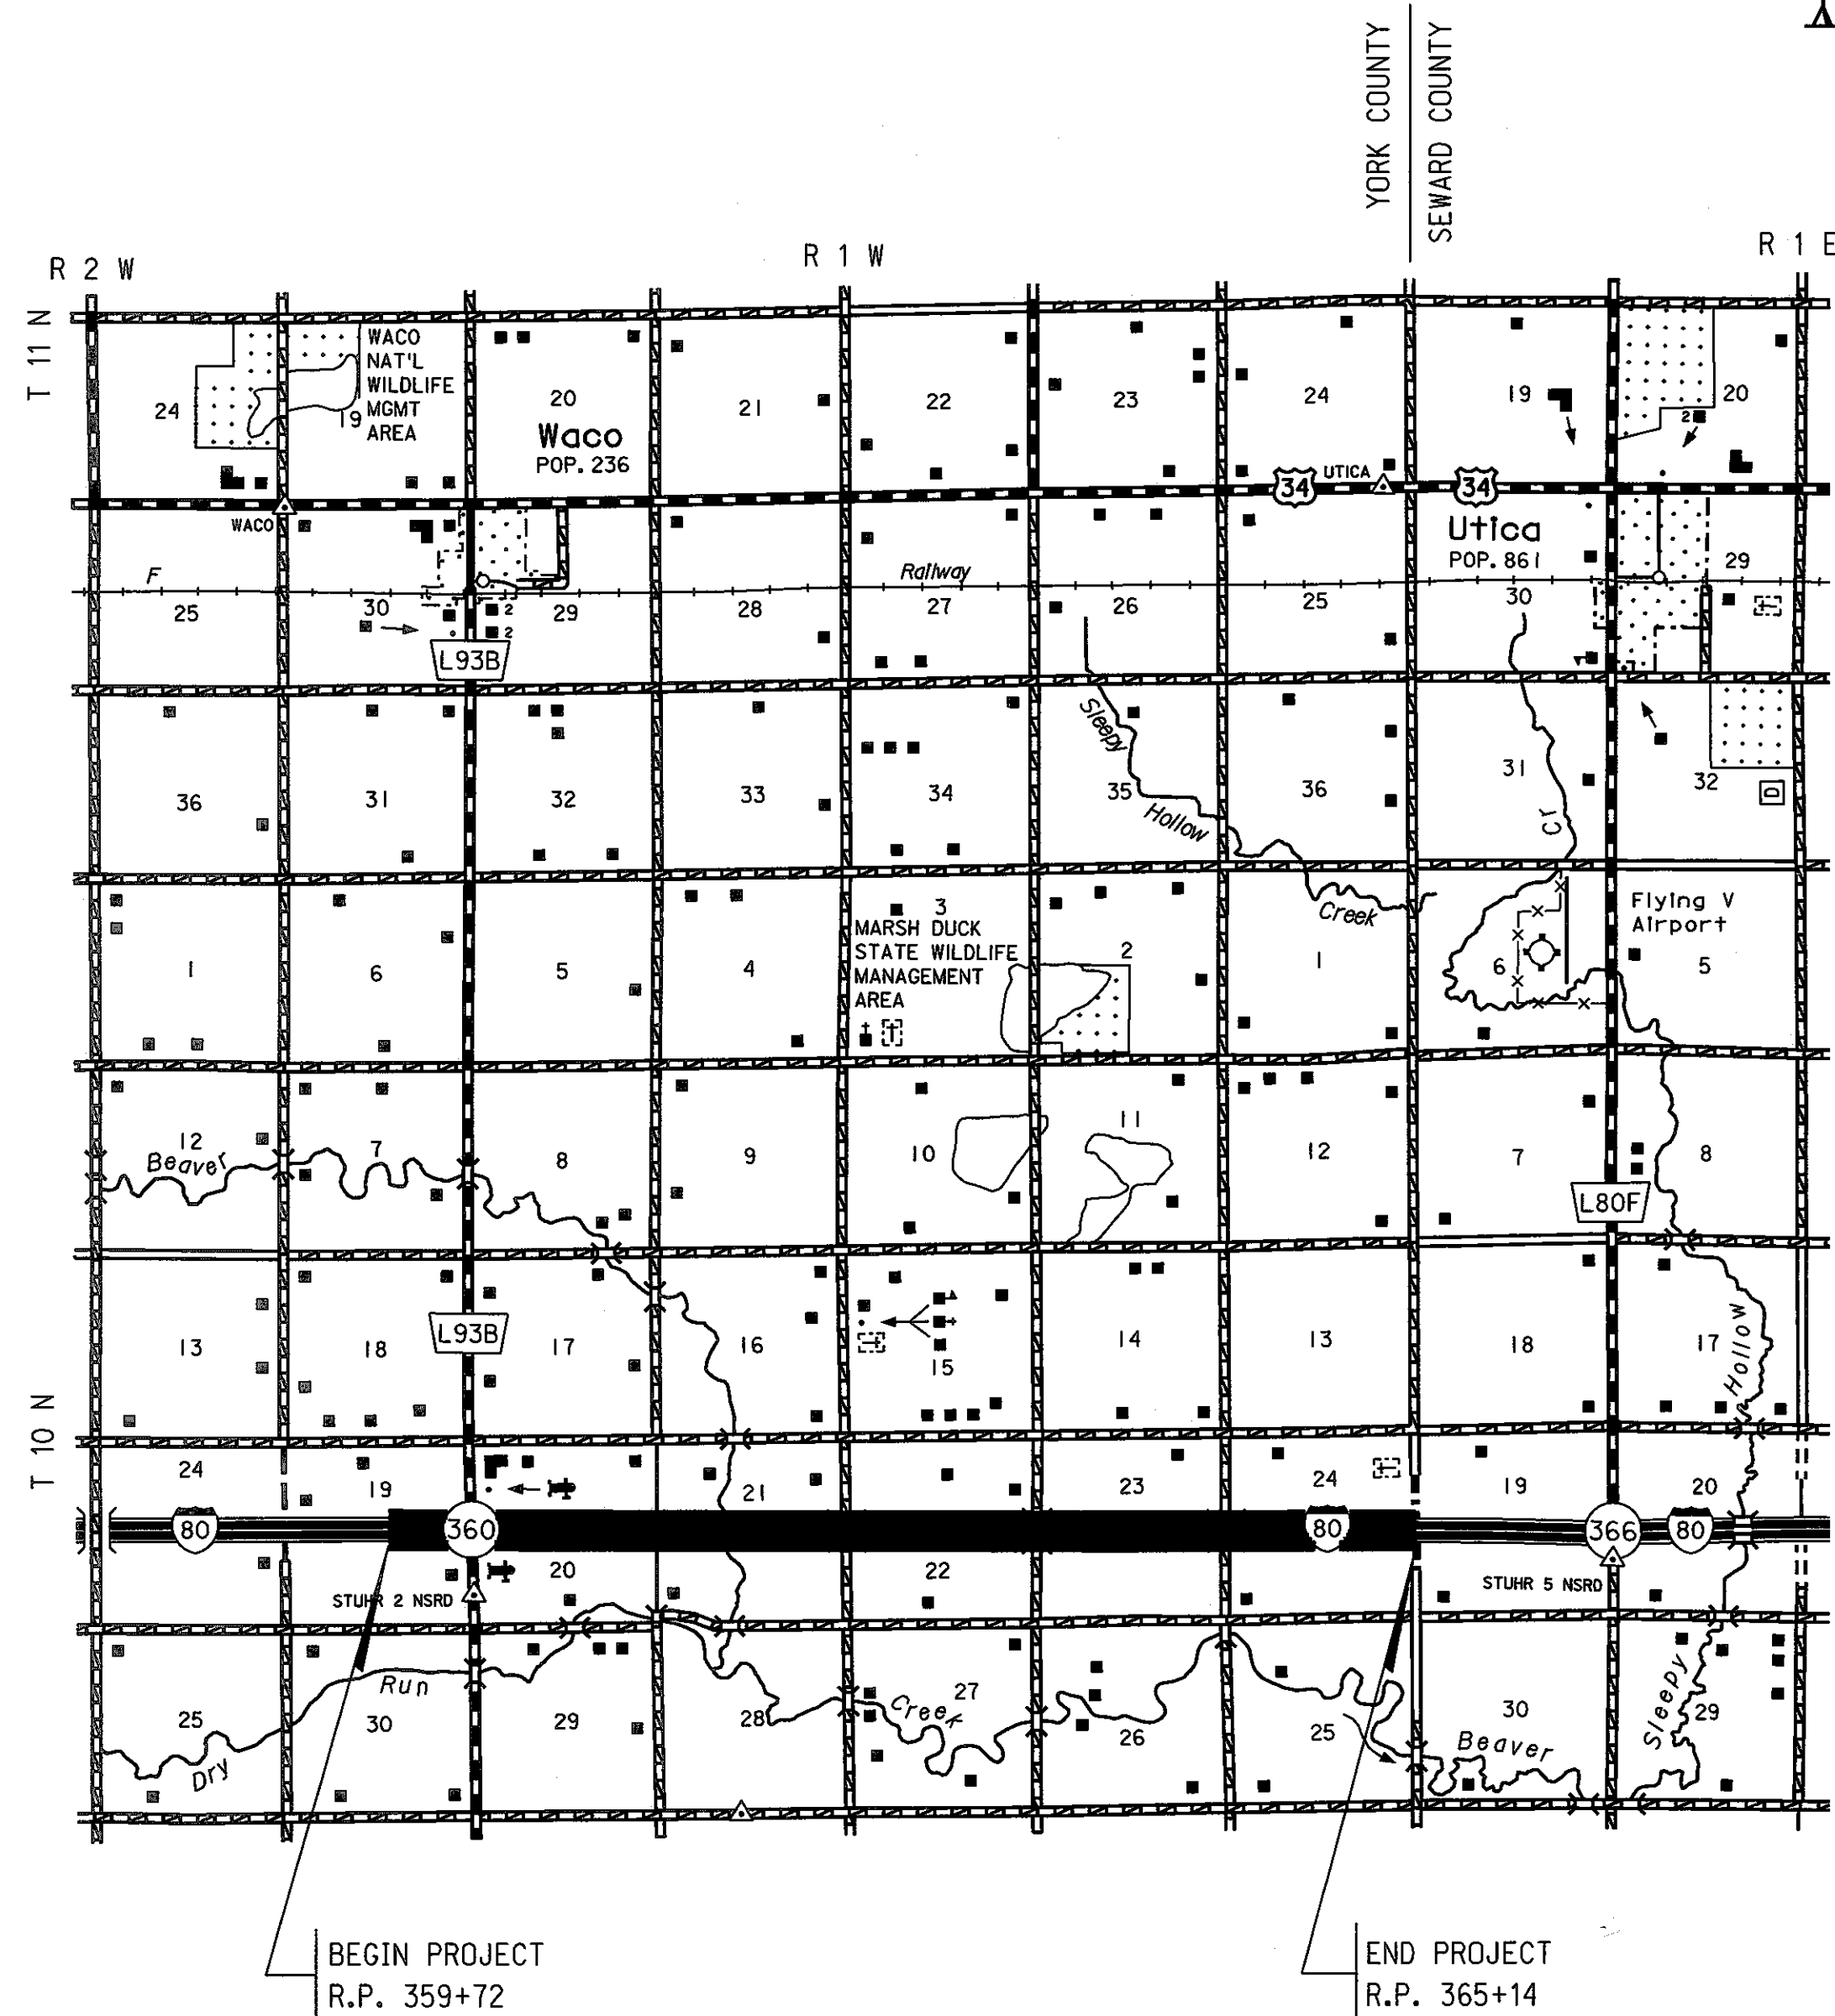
YORK COUNTY
SEWARD COUNTY

R 2 W
R 1 W
R 1 E

T 11 N

24
WACO NAT'L WILDLIFE MGMT AREA
19
20
Waco
POP. 236
21
22
23
24
19
20
2
UTICA
34
34
WACO
Utica
POP. 861
29
F
Railway
25
30
2
2
29
28
27
26
25
30
L93B
Sleepy
Hollow
Creek
Cr
36
31
32
33
34
35
36
31
32
1
6
5
4
3
MARSH DUCK STATE WILDLIFE MANAGEMENT AREA
2
1
6
Flying V Airport
5
12
Beaver
7
8
9
10
11
12
7
L80F
8
13
18
L93B
17
16
15
14
13
18
17
Hollow

T 10 N

24
19
21
23
24
19
20
80
360
80
366
80
20
22
STUHR 2 NSRD
STUHR 5 NSRD
Run
25
30
29
28
Creek
27
26
25
30
Beaver
Sleepy
29
Dry

BEGIN PROJECT
R.P. 359+72

END PROJECT
R.P. 365+14